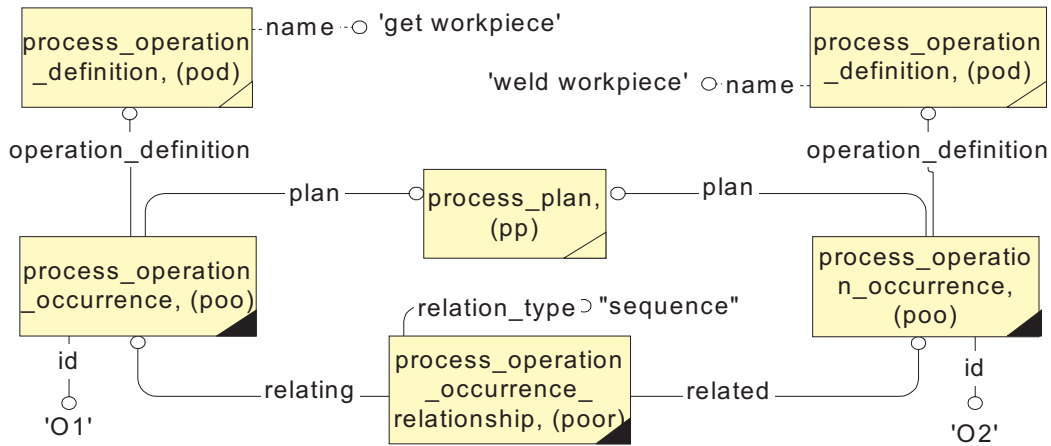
process_operation_definition, (pod)

name

'get workpiece'

process_operation_definition, (pod)

'weld workpiece'

name

operation_definition

operation_definition

plan

process_plan, (pp)

plan

process_operation_occurrence, (poo)

process_operation_occurrence, (poo)

relation_type

"sequence"

id

process_operation_occurrence_relationship, (poor)

id

relating

related

'O1'

'O2'